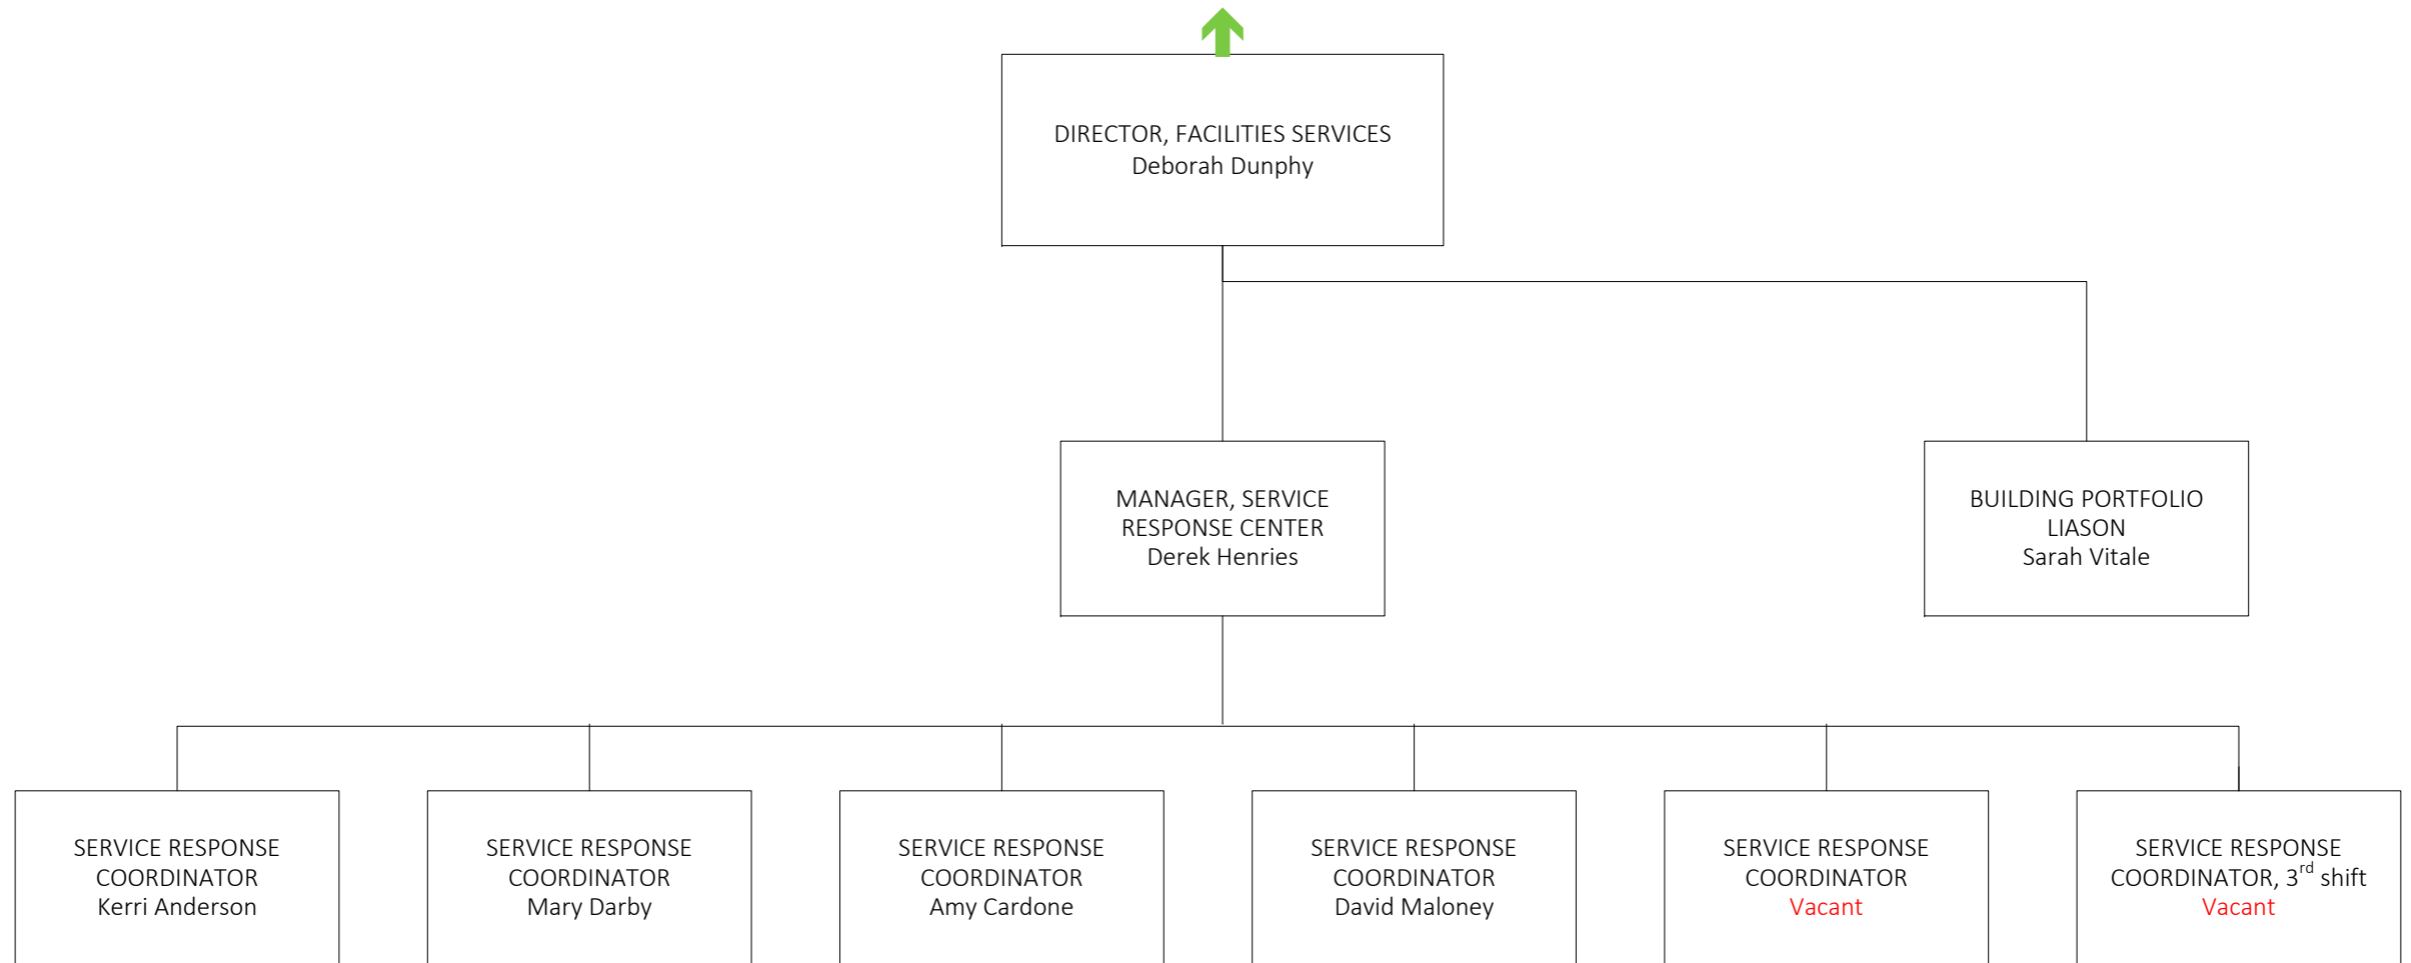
DIRECTOR, FACILITIES SERVICES
Deborah Dunphy

MANAGER, SERVICE RESPONSE CENTER
Derek Henries

BUILDING PORTFOLIO LIASON
Sarah Vitale

SERVICE RESPONSE COORDINATOR
Kerri Anderson

SERVICE RESPONSE COORDINATOR
Mary Darby

SERVICE RESPONSE COORDINATOR
Amy Cardone

SERVICE RESPONSE COORDINATOR
David Maloney

SERVICE RESPONSE COORDINATOR
Vacant

SERVICE RESPONSE COORDINATOR, $3^{rd}$ shift
Vacant